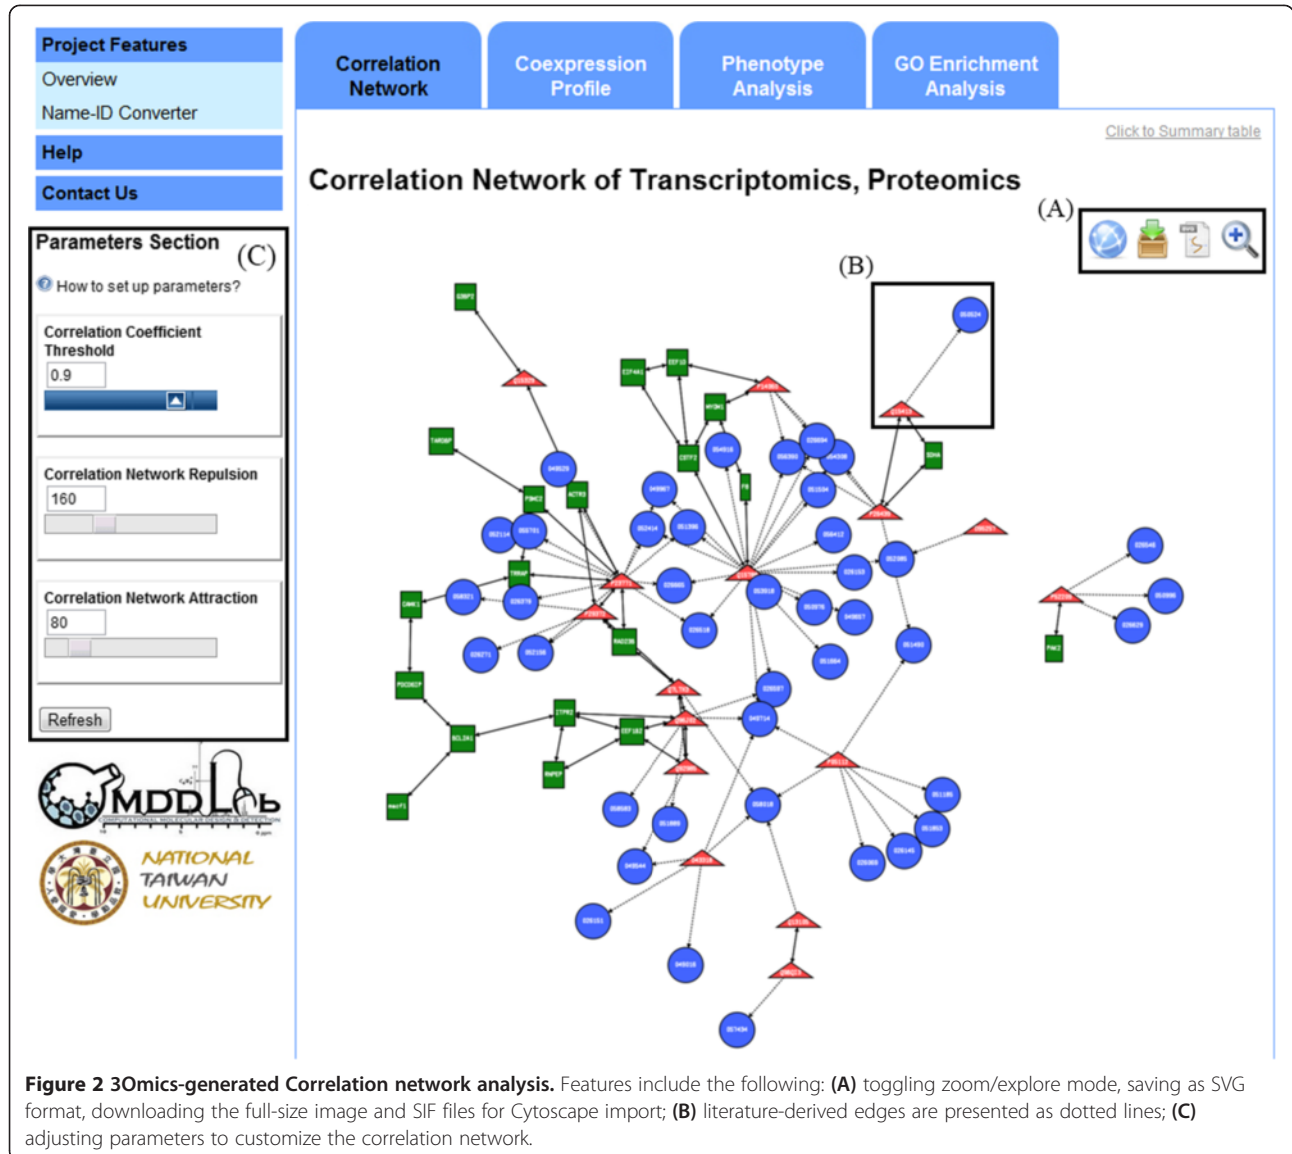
Project Features

Overview

Name-ID Converter

Help

Contact Us

Correlation Network

Coexpression Profile

Phenotype Analysis

GO Enrichment Analysis

Click to Summary table

Correlation Network of Transcriptomics, Proteomics

(A)

(B)

Parameters Section

(C)

How to set up parameters?

Correlation Coefficient Threshold

0.9

Correlation Network Repulsion

160

Correlation Network Attraction

80

Refresh

MDD Lab

NATIONAL TAIWAN UNIVERSITY

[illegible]

**Figure 2 3Omics-generated Correlation network analysis.** Features include the following: **(A)** toggling zoom/explore mode, saving as SVG format, downloading the full-size image and SIF files for Cytoscape import; **(B)** literature-derived edges are presented as dotted lines; **(C)** adjusting parameters to customize the correlation network.